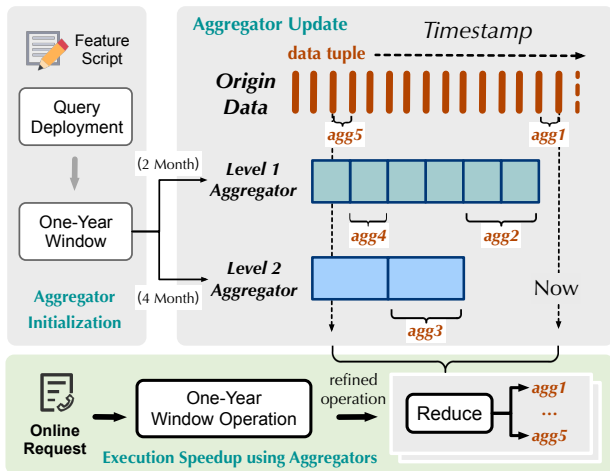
Feature Script

Query Deployment

One-Year Window

Aggregator Initialization

Aggregator Update

Timestamp

data tuple

Origin Data

agg5

agg1

(2 Month)

Level 1 Aggregator

agg4

agg2

(4 Month)

Level 2 Aggregator

agg3

Now

Online Request

One-Year Window Operation

refined operation

Reduce

agg1

...

agg5

Execution Speedup using Aggregators